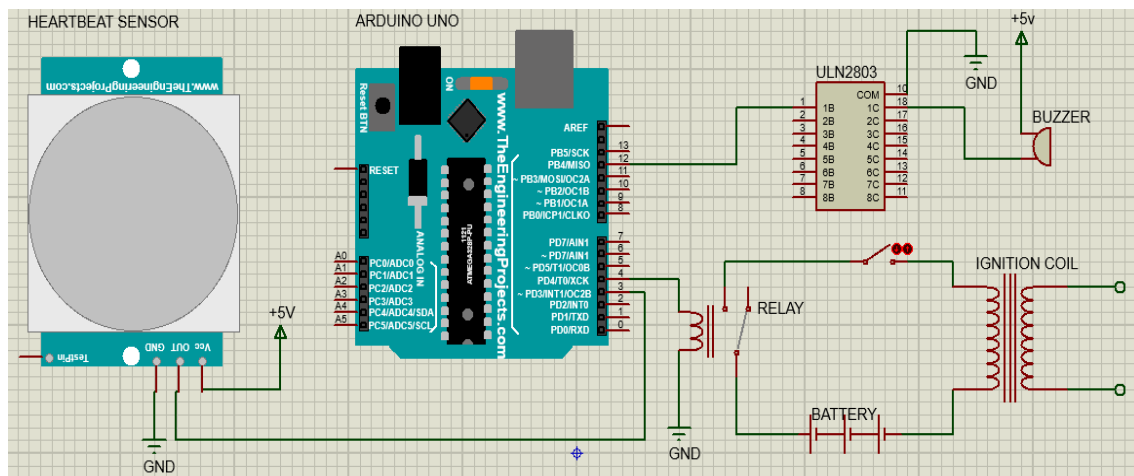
HEARTBEAT SENSOR

ARDUINO UNO

www.TheEngineeringProjects.com

TestPin GND OUT Vcc

+5V

GND

Reset BTN

ON

www.TheEngineeringProjects.com

AREF
PB5/SCK 13
PB4/MISO 12
PB3/MOSI/OC2A 11
~ PB2/OC1B 10
~ PB1/OC1A 9
PB0/ICP1/CLKO 8

PD7/AIN1 7
~ PD7/AIN1 6
~ PD5/T1/OC0B 5
PD4/T0/XCK 4
~ PD3/INT1/OC2B 3
PD2/INT0 2
PD1/TXD 1
PD0/RXD 0

RESET

A0 PC0/ADC0
A1 PC1/ADC1
A2 PC2/ADC2
A3 PC3/ADC3
A4 PC4/ADC4/SDA
A5 PC5/ADC5/SCL

ANALOG IN

ATMEGA328P-PU
1121

ULN2803

| | | | |
|---|---|---|---|
| | | COM | 10 |
| 1 | 1B | 1C | 18 |
| 2 | 2B | 2C | 17 |
| 3 | 3B | 3C | 16 |
| 4 | 4B | 4C | 15 |
| 5 | 5B | 5C | 14 |
| 6 | 6B | 6C | 13 |
| 7 | 7B | 7C | 12 |
| 8 | 8B | 8C | 11 |

+5v

GND

BUZZER

RELAY

IGNITION COIL

BATTERY

GND